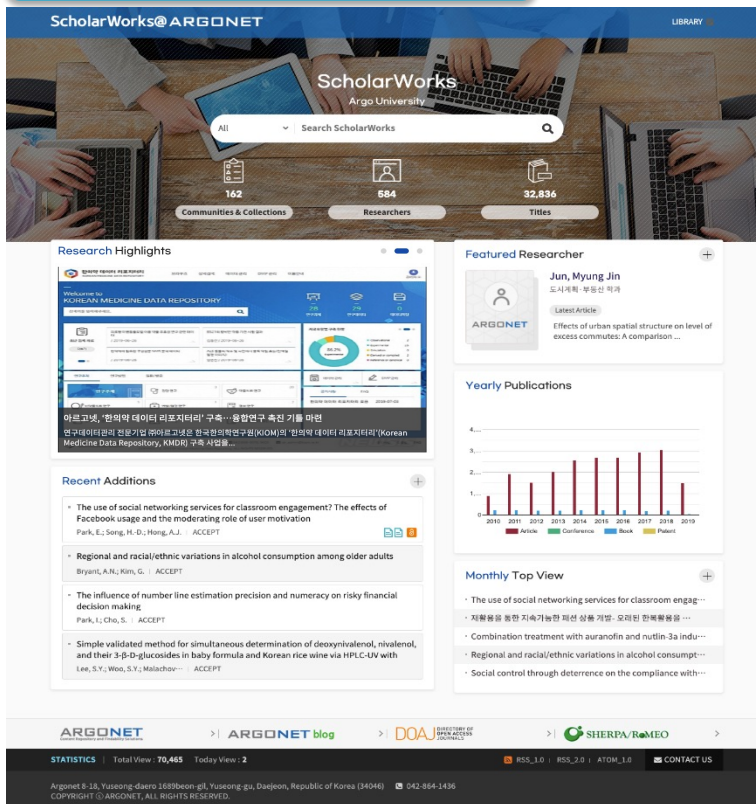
ScholarWorks@ARGONET

LIBRARY

ScholarWorks
Argo University

All
Search ScholarWorks

162
Communities & Collections

584
Researchers

32,836
Titles

Research Highlights

Welcome to
KOREAN MEDICINE DATA REPOSITORY

아르고넷, '한의약 데이터 리포지터리' 구축…융합연구 촉진 기틀 마련

연구데이터관리 전문기업 ㈜아르고넷은 한국한의학연구원(KIOM)의 '한의약 데이터 리포지터리'(Korean Medicine Data Repository, KMDR) 구축 사업을...

Featured Researcher

Jun, Myung Jin
도시계획·부동산 학과

Latest Article

Effects of urban spatial structure on level of excess commutes: A comparison ...

ARGONET

Yearly Publications

4
3
2
1
0
2010 2011 2012 2013 2014 2015 2016 2017 2018 2019

Article Conference Book Patent

Recent Additions

The use of social networking services for classroom engagement? The effects of Facebook usage and the moderating role of user motivation
Park, E.; Song, H.-D.; Hong, A.J. | ACCEPT

Regional and racial/ethnic variations in alcohol consumption among older adults
Bryant, A.N.; Kim, G. | ACCEPT

The influence of number line estimation precision and numeracy on risky financial decision making
Park, I.; Cho, S. | ACCEPT

Simple validated method for simultaneous determination of deoxynivalenol, nivalenol, and their 3-β-D-glucosides in baby formula and Korean rice wine via HPLC-UV with
Lee, S.Y.; Woo, S.Y.; Malachov··· | ACCEPT

Monthly Top View

The use of social networking services for classroom engag···
재활용을 통한 지속가능한 패션 상품 개발- 오래된 한복활용을 ···
Combination treatment with auranofin and nutlin-3a indu···
Regional and racial/ethnic variations in alcohol consumpt···
Social control through deterrence on the compliance with···

ARGONET
ARGONET blog
DOAJ DIRECTORY OF OPEN ACCESS JOURNALS
SHERPA/RoMEO

STATISTICS | Total View : 70,465 Today View : 2
RSS_1.0 RSS_2.0 ATOM_1.0
CONTACT US

Argonet 8-18, Yuseong-daero 1689beon-gil, Yuseong-gu, Daejeon, Republic of Korea (34046) 042-864-1436
COPYRIGHT Ⓒ ARGONET, ALL RIGHTS RESERVED.